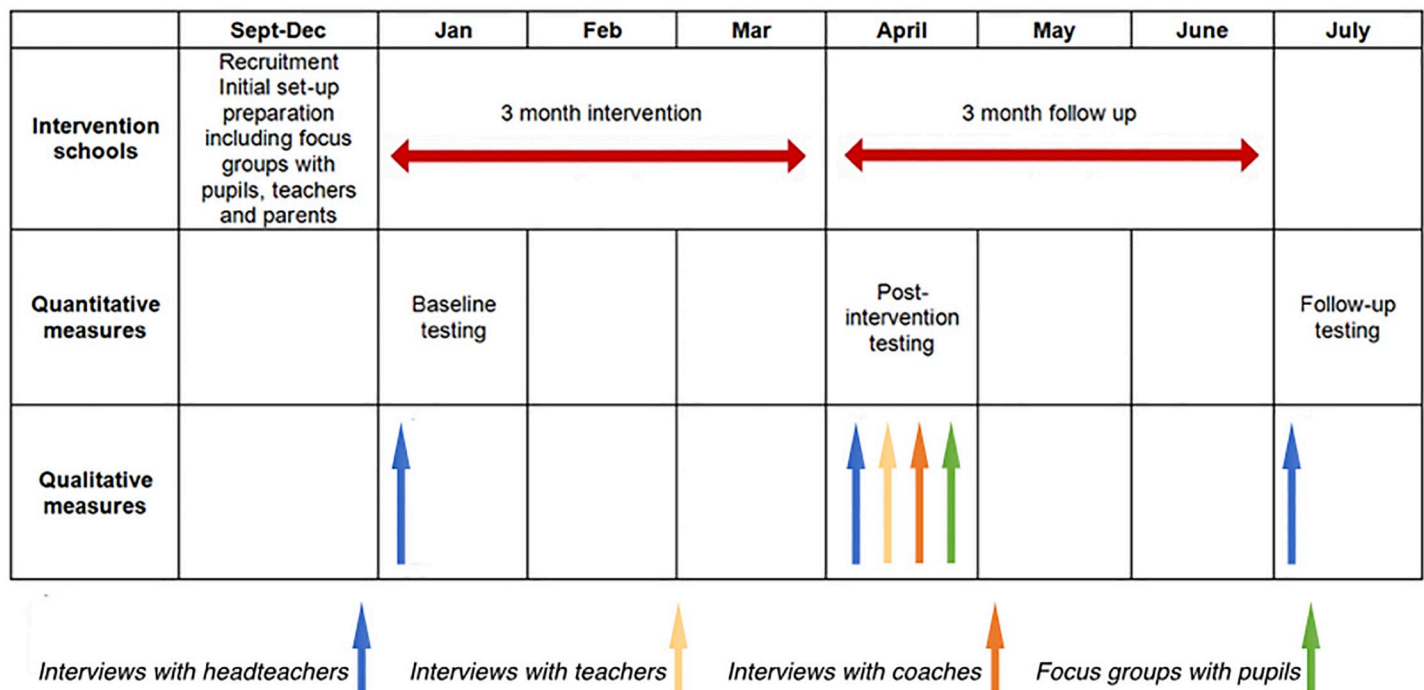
| | Sept-Dec | Jan | Feb | Mar | April | May | June | July |
|---|---|---|---|---|---|---|---|---|
| Intervention schools | Recruitment Initial set-up preparation including focus groups with pupils, teachers and parents | 3 month intervention | | | 3 month follow up | | | |
| Quantitative measures | | Baseline testing | | | Post-intervention testing | | | Follow-up testing |
| Qualitative measures | | | | | | | | |

Interviews with headteachers Interviews with teachers Interviews with coaches Focus groups with pupils